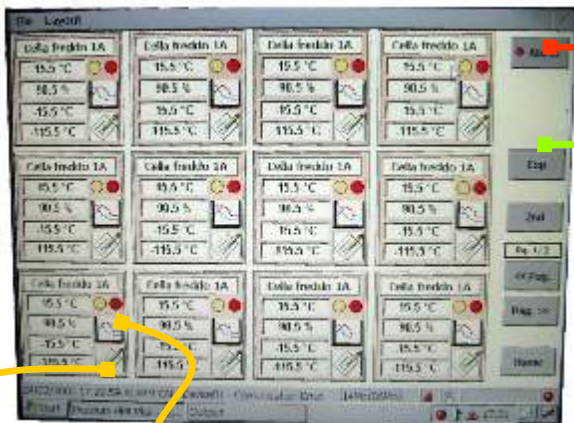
File Layout

Cella freddo 1A
15.5 °C
90.5 %
-15.5 °C
-115.5 °C

Cella freddo 1A
15.5 °C
90.5 %
15.5 °C
115.5 °C

Cella freddo 1A
15.5 °C
90.5 %
15.5 °C
115.5 °C

Cella freddo 1A
15.5 °C
90.5 %
15.5 °C
-115.5 °C

Cella freddo 1A
15.5 °C
90.5 %
-15.5 °C
-115.5 °C

Cella freddo 1A
15.5 °C
90.5 %
-15.5 °C
-115.5 °C

Cella freddo 1A
15.5 °C
90.5 %
-15.5 °C
115.5 °C

Cella freddo 1A
15.5 °C
90.5 %
-15.5 °C
-115.5 °C

Cella freddo 1A
15.5 °C
90.5 %
-15.5 °C
-115.5 °C

Cella freddo 1A
15.5 °C
90.5 %
-15.5 °C
-115.5 °C

Cella freddo 1A
15.5 °C
90.5 %
-15.5 °C
-115.5 °C

Cella freddo 1A
15.5 °C
90.5 %
-15.5 °C
-115.5 °C

Allarmi

Cop

2nd

Pg. 1/2

<< Pag.

Pag. >>

Home

24/02/2000 17:22:58 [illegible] Device01 Communication Error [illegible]

Project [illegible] Output